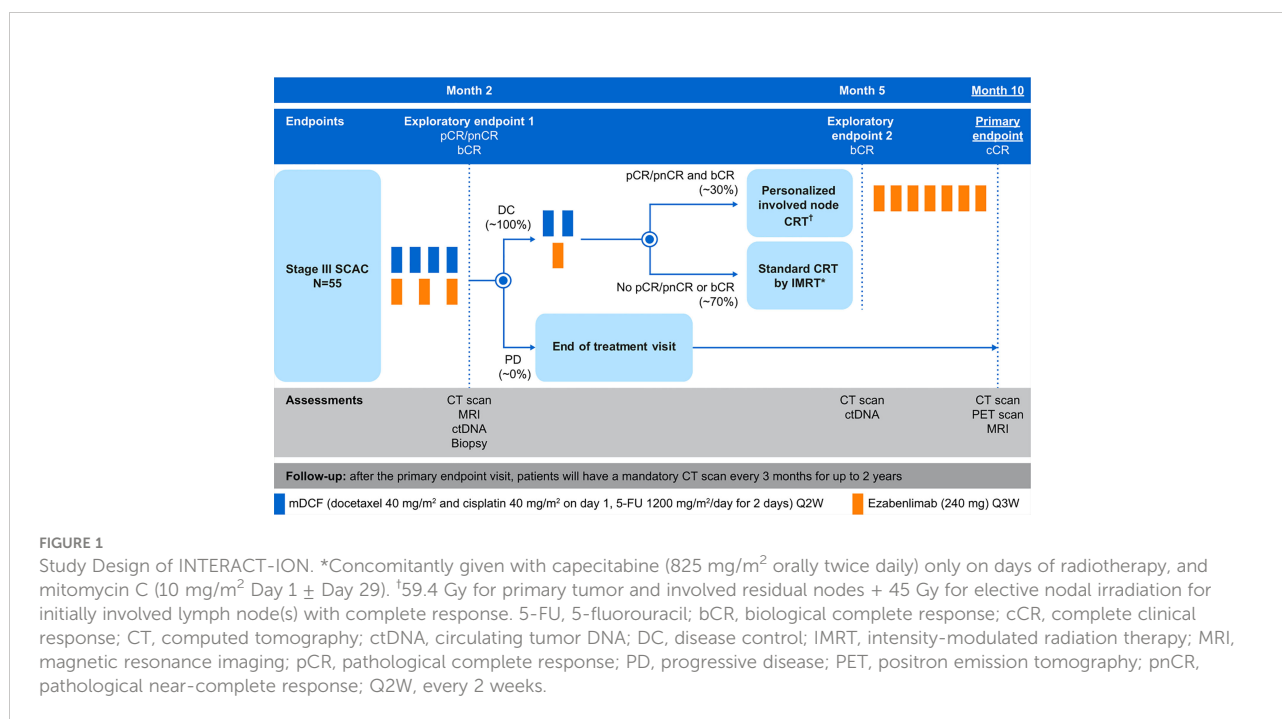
Month 2

Month 5

Month 10

Endpoints

Exploratory endpoint 1
pCR/pnCR
bCR

Exploratory endpoint 2
bCR

Primary endpoint
cCR

Stage III SCAC
N=55

DC
(~100%)

pCR/pnCR and bCR
(~30%)

Personalized involved node CRT$^{\dagger}$

Standard CRT by IMRT*

No pCR/pnCR or bCR
(~70%)

PD
(~0%)

End of treatment visit

Assessments

CT scan
MRI
ctDNA
Biopsy

CT scan
ctDNA

CT scan
PET scan
MRI

Follow-up: after the primary endpoint visit, patients will have a mandatory CT scan every 3 months for up to 2 years

mDCF (docetaxel 40 mg/m$^2$ and cisplatin 40 mg/m$^2$ on day 1, 5-FU 1200 mg/m$^2$/day for 2 days) Q2W

Ezabenlimab (240 mg) Q3W

FIGURE 1
Study Design of INTERACT-ION. *Concomitantly given with capecitabine (825 mg/m$^2$ orally twice daily) only on days of radiotherapy, and mitomycin C (10 mg/m$^2$ Day 1 $\pm$ Day 29). $^{\dagger}$59.4 Gy for primary tumor and involved residual nodes + 45 Gy for elective nodal irradiation for initially involved lymph node(s) with complete response. 5-FU, 5-fluorouracil; bCR, biological complete response; cCR, complete clinical response; CT, computed tomography; ctDNA, circulating tumor DNA; DC, disease control; IMRT, intensity-modulated radiation therapy; MRI, magnetic resonance imaging; pCR, pathological complete response; PD, progressive disease; PET, positron emission tomography; pnCR, pathological near-complete response; Q2W, every 2 weeks.